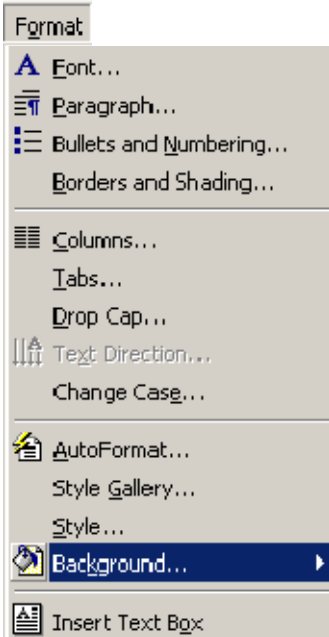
Format

Font...
Paragraph...
Bullets and Numbering...
Borders and Shading...

Columns...
Tabs...
Drop Cap...
Text Direction...
Change Case...

AutoFormat...
Style Gallery...
Style...
Background...

Insert Text Box